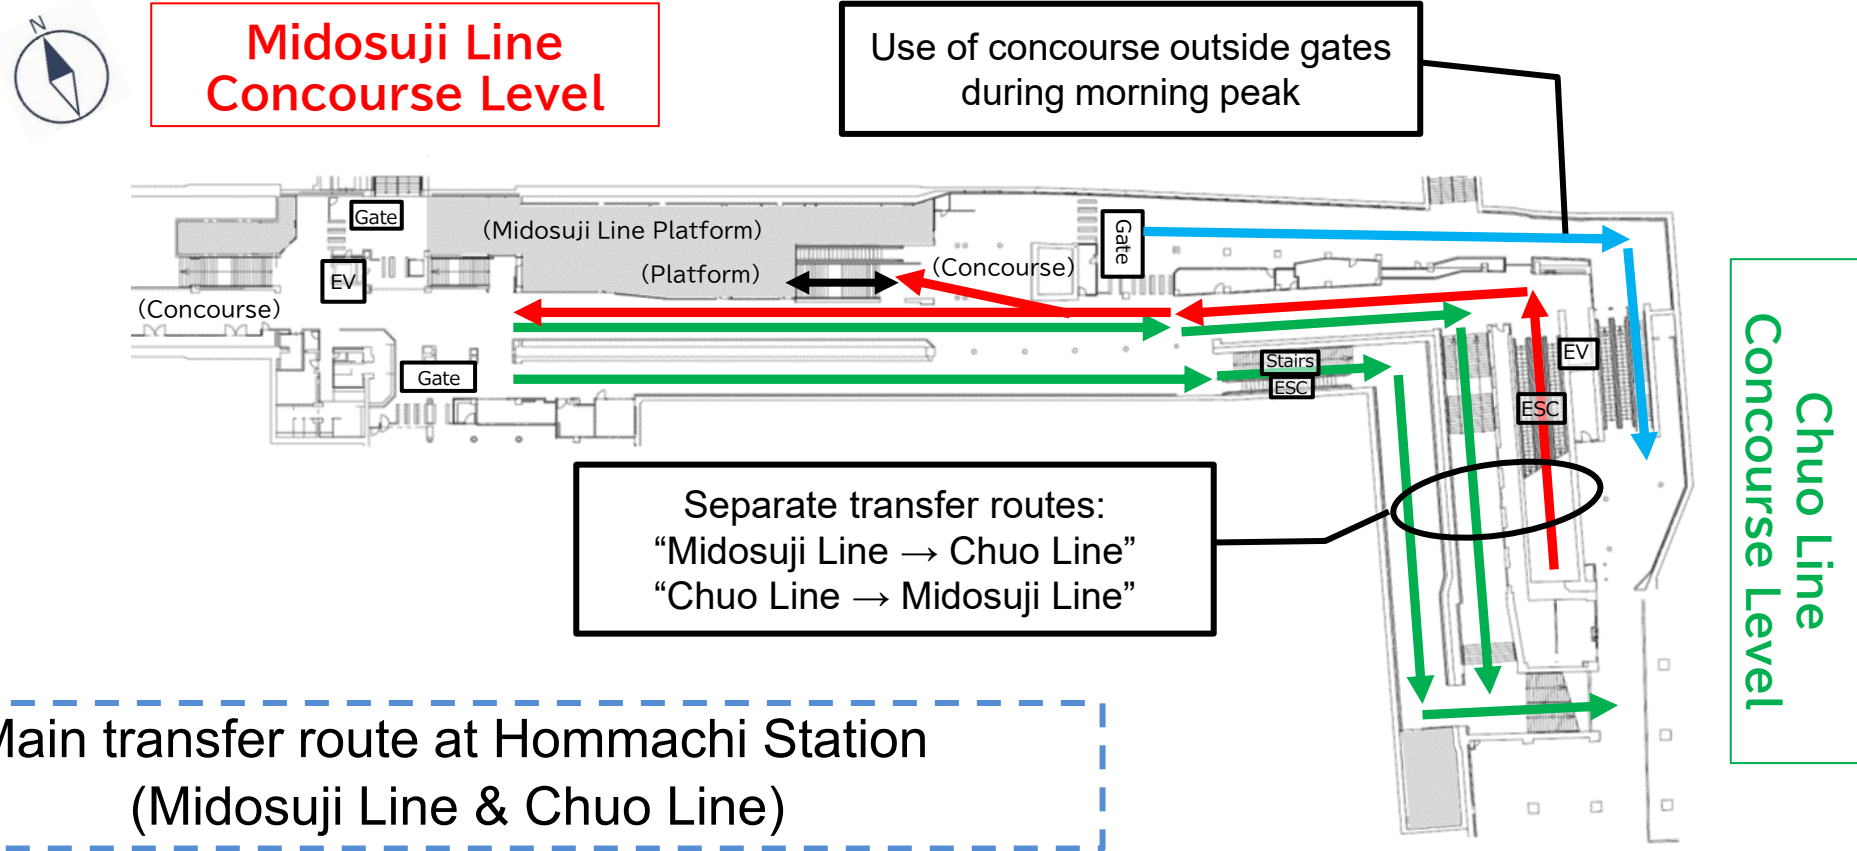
N

Midosuji Line
Concourse Level

Use of concourse outside gates during morning peak

Gate

(Midosuji Line Platform)

EV

(Platform)

(Concourse)

Gate

(Concourse)

Gate

Stairs

ESC

EV

ESC

Chuo Line
Concourse Level

Separate transfer routes:
“Midosuji Line → Chuo Line”
“Chuo Line → Midosuji Line”

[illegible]ain transfer route at Hommachi Station
(Midosuji Line & Chuo Line)